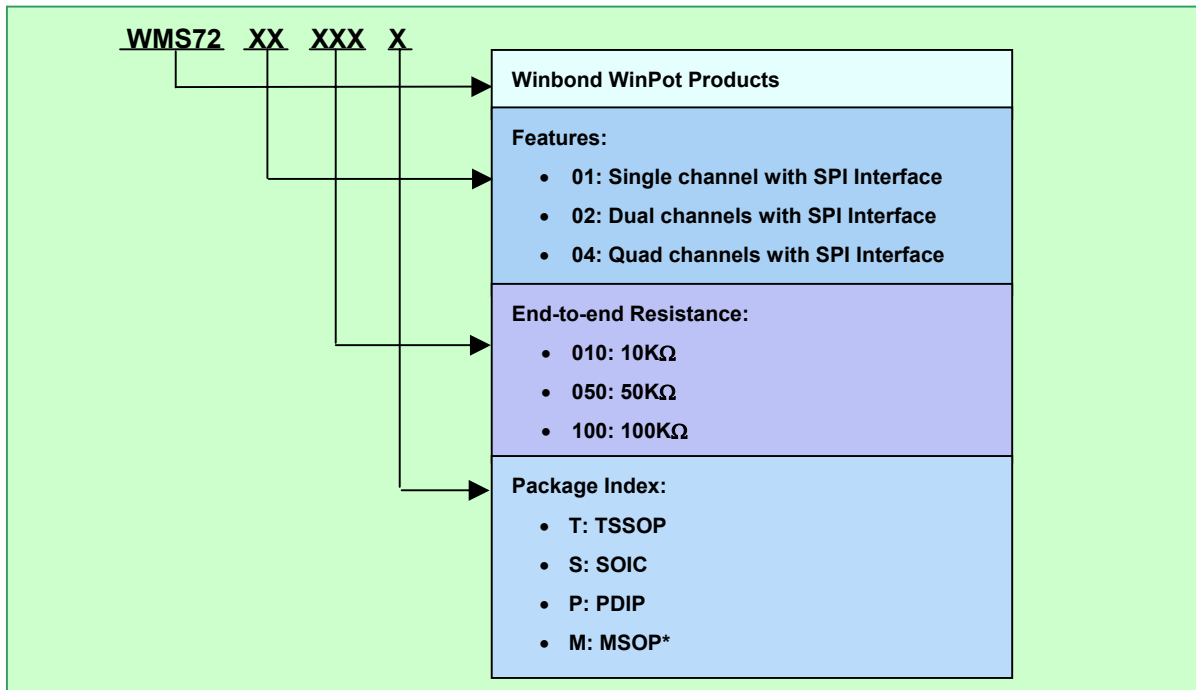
WMS72 XX XXX X

Winbond WinPot Products

Features:

- 01: Single channel with SPI Interface
- 02: Dual channels with SPI Interface
- 04: Quad channels with SPI Interface

End-to-end Resistance:

- 010: 10K$\Omega$
- 050: 50K$\Omega$
- 100: 100K$\Omega$

Package Index:

- T: TSSOP
- S: SOIC
- P: PDIP
- M: MSOP*